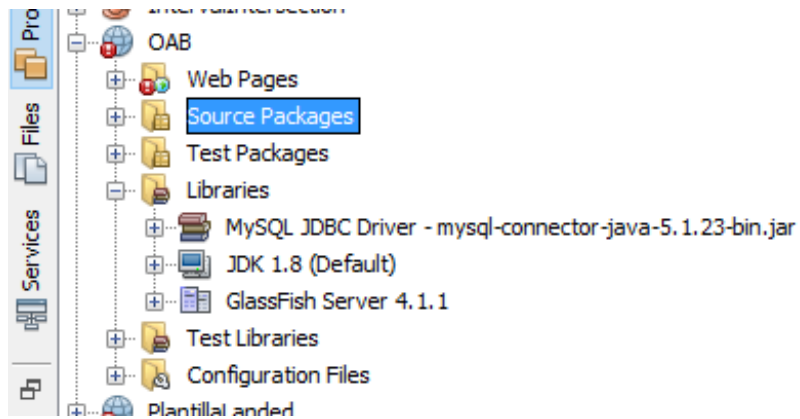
Pro
Files
Services

IntervalIntersection
OAB
Web Pages
Source Packages
Test Packages
Libraries
MySQL JDBC Driver - mysql-connector-java-5.1.23-bin.jar
JDK 1.8 (Default)
GlassFish Server 4.1.1
Test Libraries
Configuration Files
PlantillaLanded